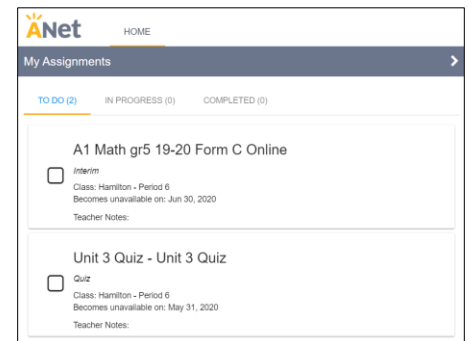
ANet HOME

My Assignments

TO DO (2) IN PROGRESS (0) COMPLETED (0)

A1 Math gr5 19-20 Form C Online

Interim

Class: Hamilton - Period 6
Becomes unavailable on: Jun 30, 2020

Teacher Notes:

Unit 3 Quiz - Unit 3 Quiz

Quiz

Class: Hamilton - Period 6
Becomes unavailable on: May 31, 2020

Teacher Notes: